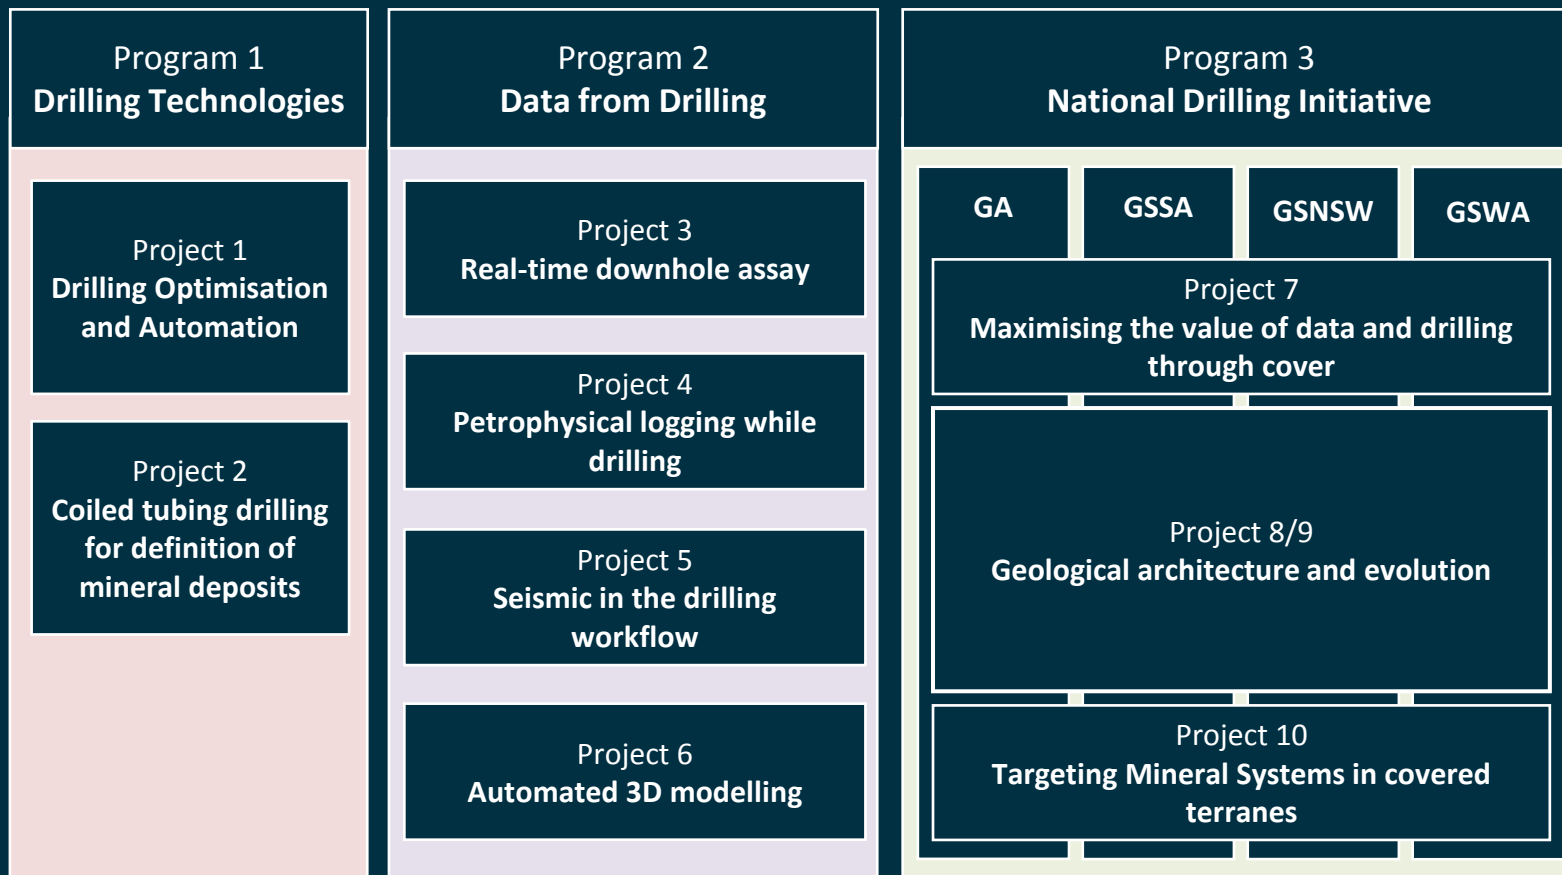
Program 1
Drilling Technologies

Project 1
Drilling Optimisation and Automation

Project 2
Coiled tubing drilling for definition of mineral deposits

Program 2
Data from Drilling

Project 3
Real-time downhole assay

Project 4
Petrophysical logging while drilling

Project 5
Seismic in the drilling workflow

Project 6
Automated 3D modelling

Program 3
National Drilling Initiative

GA

GSSA

GSNSW

GSWA

Project 7
Maximising the value of data and drilling through cover

Project 8/9
Geological architecture and evolution

Project 10
Targeting Mineral Systems in covered terranes